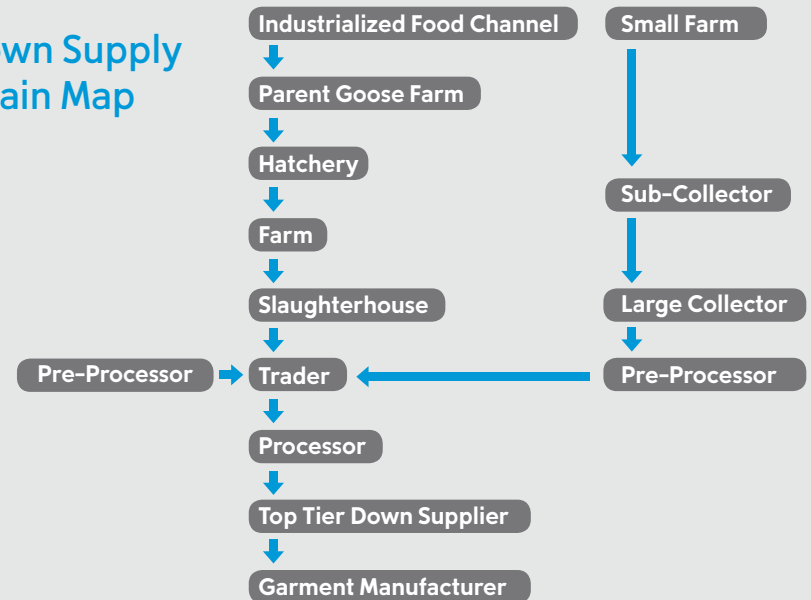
wn Supply
ain Map

Industrialized Food Channel
Parent Goose Farm
Hatchery
Farm
Slaughterhouse
Trader
Processor
Top Tier Down Supplier
Garment Manufacturer

Small Farm
Sub-Collector
Large Collector
Pre-Processor

Pre-Processor